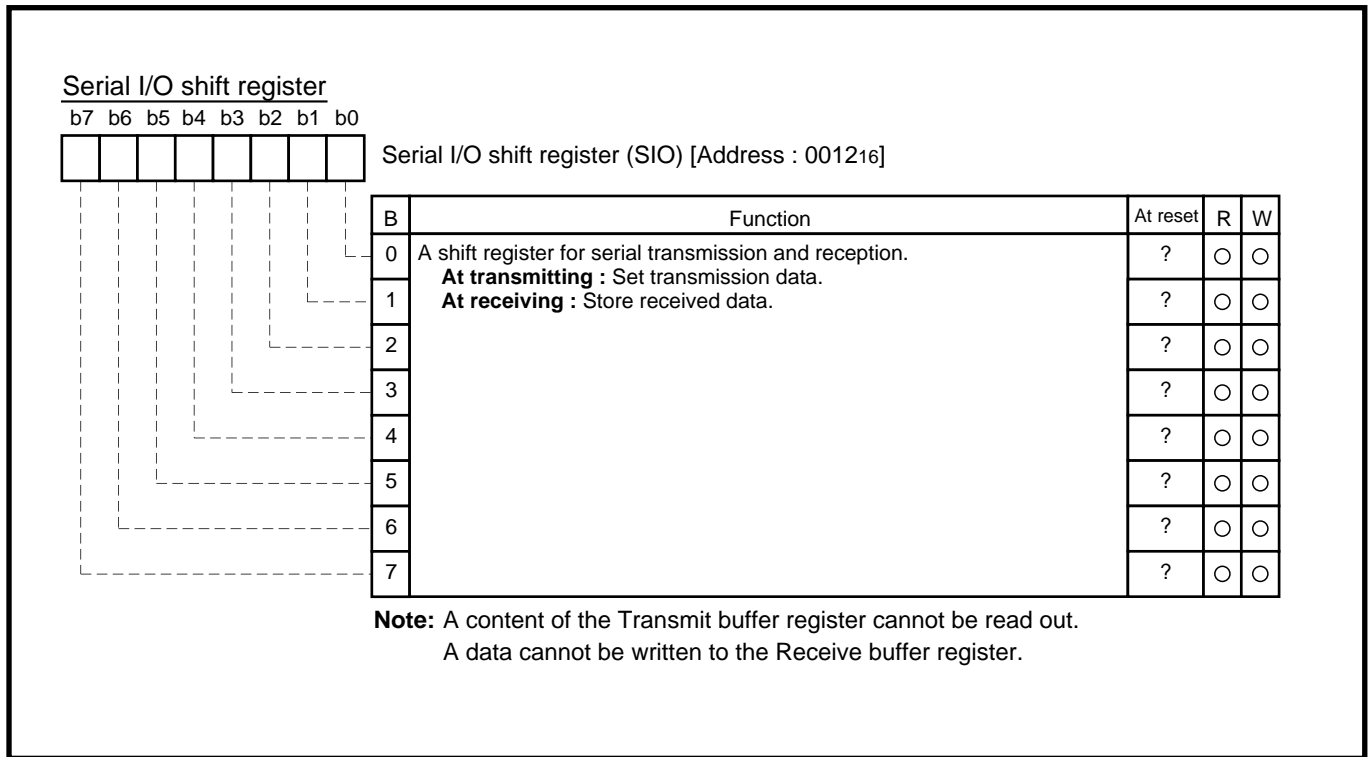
Serial I/O shift register

b7 b6 b5 b4 b3 b2 b1 b0

Serial I/O shift register (SIO) [Address : $0012_{16}$]

| B | Function | At reset | R | W |
|---|---|---|---|---|
| 0 | A shift register for serial transmission and reception. **At transmitting :** Set transmission data. **At receiving :** Store received data. | ? | ○ | ○ |
| 1 | | ? | ○ | ○ |
| 2 | | ? | ○ | ○ |
| 3 | | ? | ○ | ○ |
| 4 | | ? | ○ | ○ |
| 5 | | ? | ○ | ○ |
| 6 | | ? | ○ | ○ |
| 7 | | ? | ○ | ○ |

**Note:** A content of the Transmit buffer register cannot be read out.
A data cannot be written to the Receive buffer register.